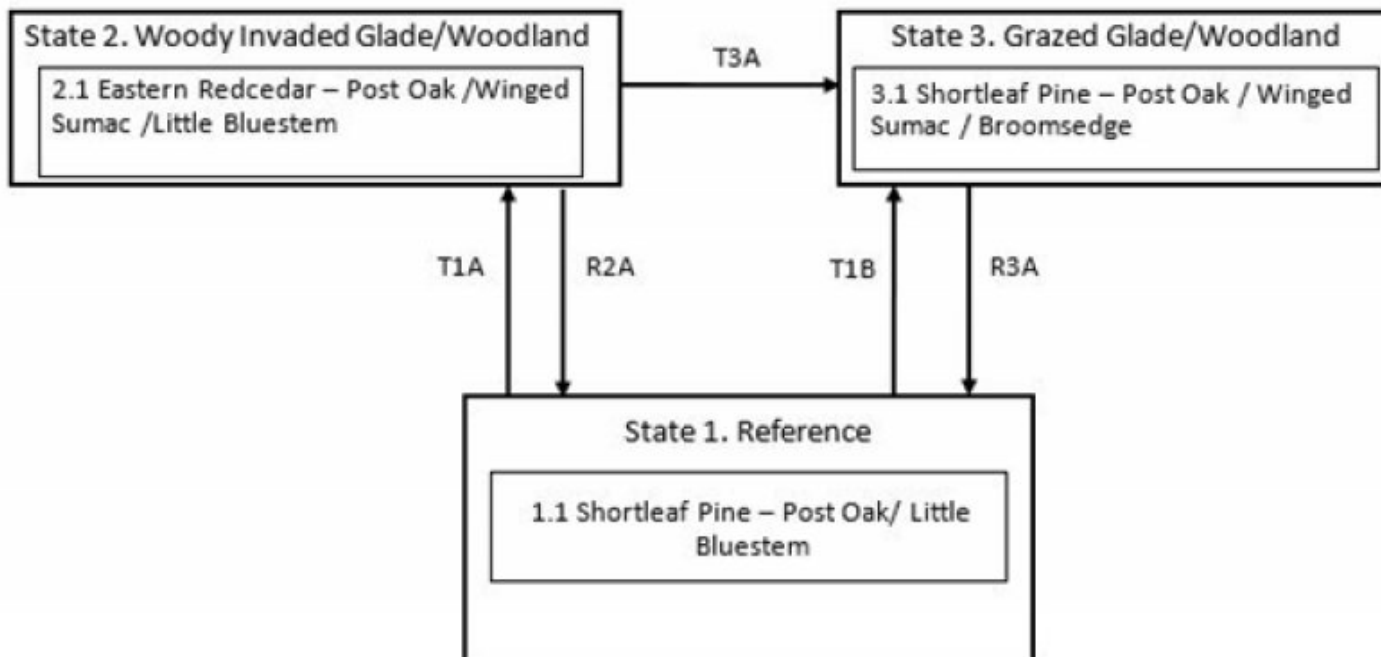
State 2. Woody Invaded Glade/Woodland

2.1 Eastern Redcedar – Post Oak /Winged Sumac /Little Bluestem

T3A

State 3. Grazed Glade/Woodland

3.1 Shortleaf Pine – Post Oak / Winged Sumac / Broomsedge

T1A

R2A

T1B

R3A

State 1. Reference

1.1 Shortleaf Pine – Post Oak/ Little Bluestem